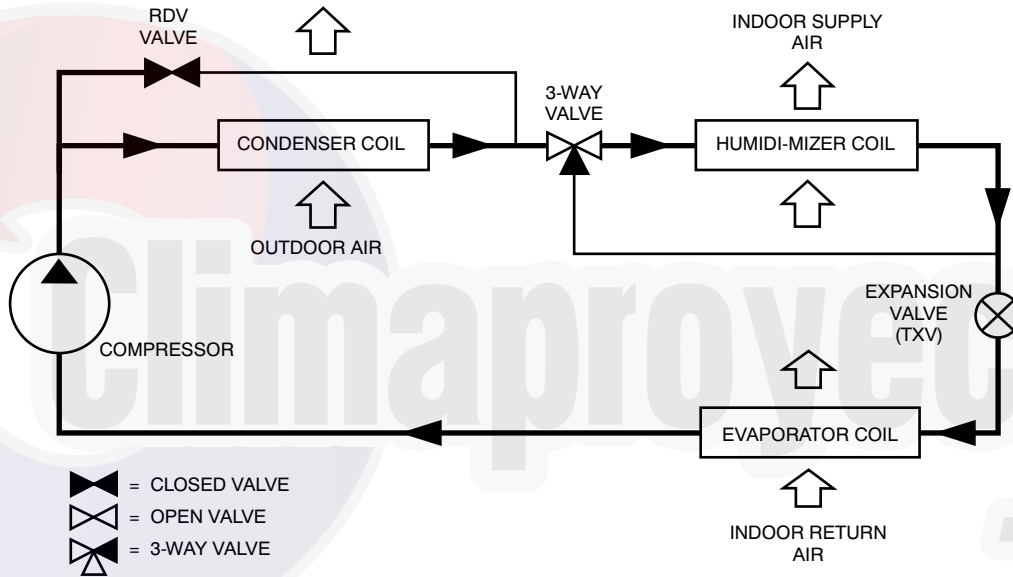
RDV VALVE

INDOOR SUPPLY AIR

3-WAY VALVE

CONDENSER COIL

HUMIDI-MIZER COIL

OUTDOOR AIR

Climaproyec

EXPANSION VALVE (TXV)

COMPRESSOR

EVAPORATOR COIL

= CLOSED VALVE

= OPEN VALVE

= 3-WAY VALVE

INDOOR RETURN AIR